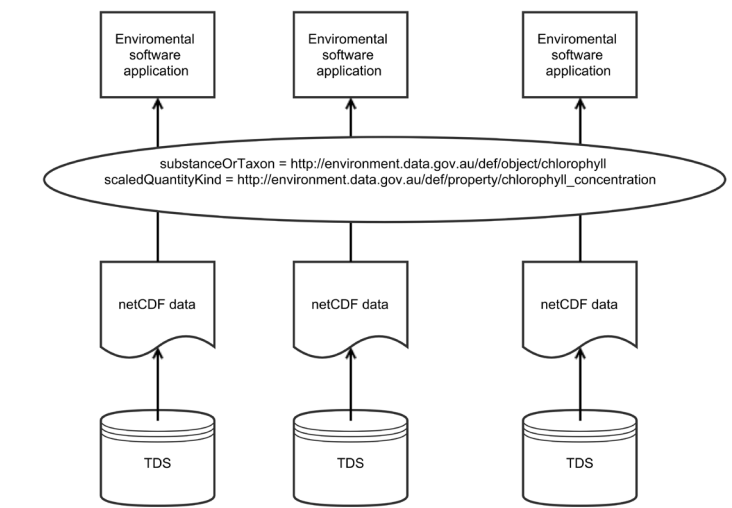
Enviromental software application

Enviromental software application

Enviromental software application

substanceOrTaxon = http://environment.data.gov.au/def/object/chlorophyll
scaledQuantityKind = http://environment.data.gov.au/def/property/chlorophyll_concentration

netCDF data

netCDF data

netCDF data

TDS

TDS

TDS